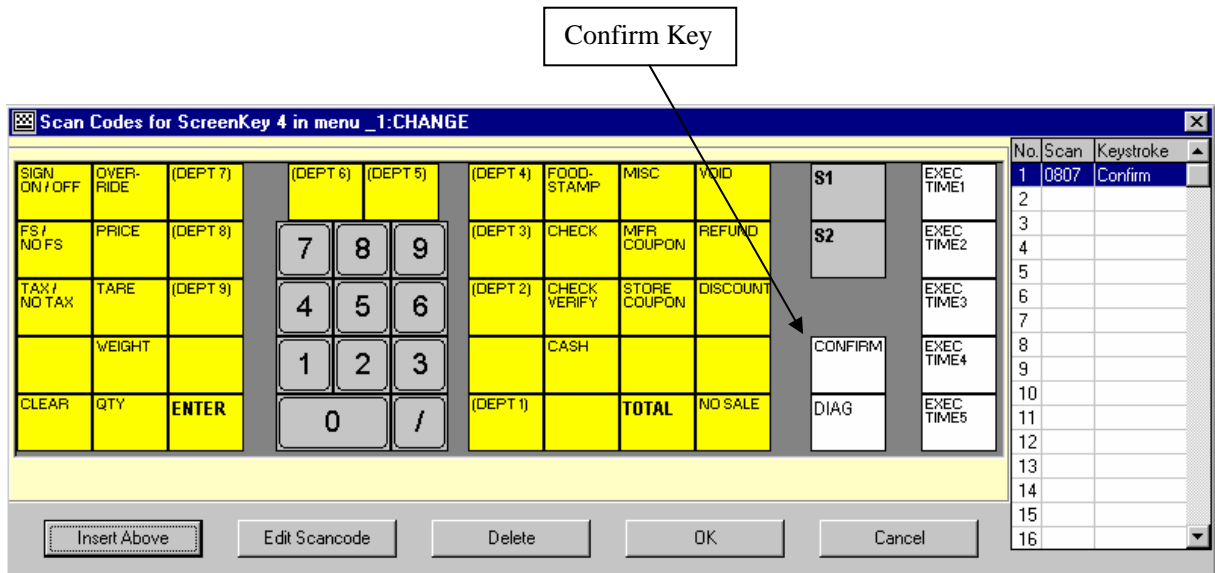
Confirm Key

Scan Codes for ScreenKey 4 in menu _1:CHANGE

SIGN ON / OFF
OVER-RIDE
(DEPT 7)
(DEPT 6)
(DEPT 5)
(DEPT 4)
FOOD-STAMP
MISC
VOID
S1
EXEC TIME1

FS / NO FS
PRICE
(DEPT 8)
7
8
9
(DEPT 3)
CHECK
MFR COUPON
REFUND
S2
EXEC TIME2

TAX / NO TAX
TARE
(DEPT 9)
4
5
6
(DEPT 2)
CHECK VERIFY
STORE COUPON
DISCOUNT
EXEC TIME3

WEIGHT
1
2
3
CASH
CONFIRM
EXEC TIME4

CLEAR
QTY
ENTER
0
/
(DEPT 1)
TOTAL
NO SALE
DIAG
EXEC TIME5

| No. | Scan | Keystroke |
|---|---|---|
| 1 | 0807 | Confirm |
| 2 | | |
| 3 | | |
| 4 | | |
| 5 | | |
| 6 | | |
| 7 | | |
| 8 | | |
| 9 | | |
| 10 | | |
| 11 | | |
| 12 | | |
| 13 | | |
| 14 | | |
| 15 | | |
| 16 | | |

Insert Above
Edit Scancode
Delete
OK
Cancel